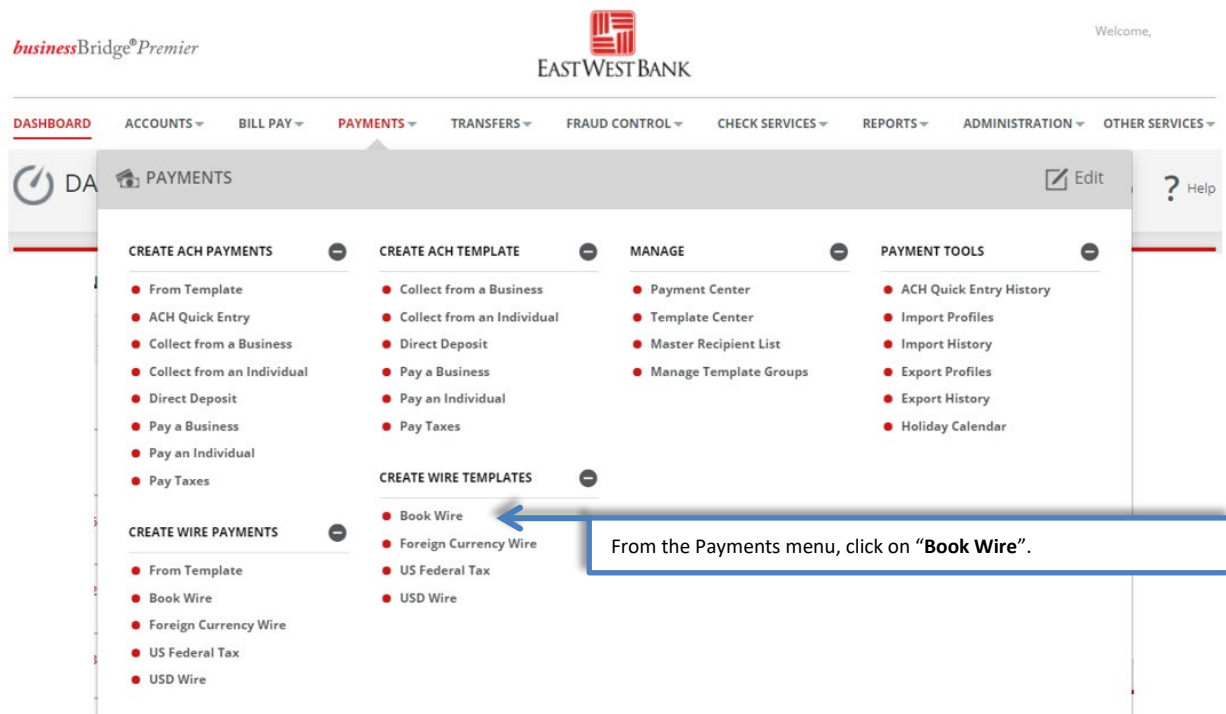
businessBridge®Premier

EASTWEST BANK

Welcome,

DASHBOARD ACCOUNTS BILL PAY PAYMENTS TRANSFERS FRAUD CONTROL CHECK SERVICES REPORTS ADMINISTRATION OTHER SERVICES

DA

PAYMENTS

Edit

? Help

CREATE ACH PAYMENTS
- From Template
- ACH Quick Entry
- Collect from a Business
- Collect from an Individual
- Direct Deposit
- Pay a Business
- Pay an Individual
- Pay Taxes

CREATE WIRE PAYMENTS
- From Template
- Book Wire
- Foreign Currency Wire
- US Federal Tax
- USD Wire

CREATE ACH TEMPLATE
- Collect from a Business
- Collect from an Individual
- Direct Deposit
- Pay a Business
- Pay an Individual
- Pay Taxes

CREATE WIRE TEMPLATES
- Book Wire
- Foreign Currency Wire
- US Federal Tax
- USD Wire

MANAGE
- Payment Center
- Template Center
- Master Recipient List
- Manage Template Groups

PAYMENT TOOLS
- ACH Quick Entry History
- Import Profiles
- Import History
- Export Profiles
- Export History
- Holiday Calendar

From the Payments menu, click on "**Book Wire**".